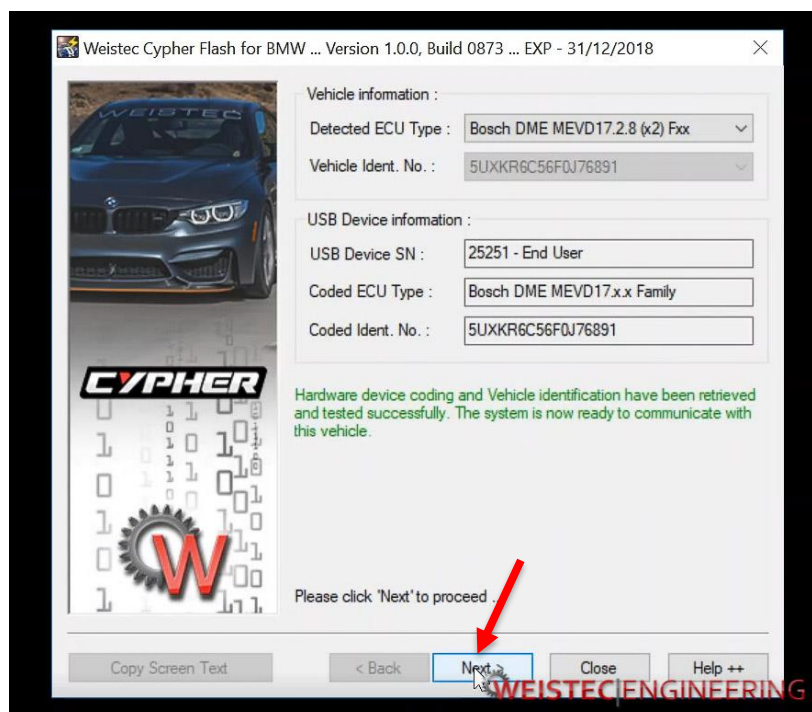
Weistec Cypher Flash for BMW ... Version 1.0.0, Build 0873 ... EXP - 31/12/2018

WEISTEC

CYPHER

W

Vehicle information :

Detected ECU Type : Bosch DME MEVD17.2.8 (x2) Fxx

Vehicle Ident. No. : 5UXKR6C56F0J76891

USB Device information :

USB Device SN : 25251 - End User

Coded ECU Type : Bosch DME MEVD17.x.x Family

Coded Ident. No. : 5UXKR6C56F0J76891

Hardware device coding and Vehicle identification have been retrieved and tested successfully. The system is now ready to communicate with this vehicle.

Please click 'Next' to proceed ...

Copy Screen Text

< Back

Next

Close

Help ++

WEISTEC|ENGINEERING